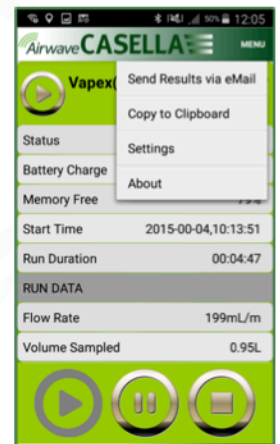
50% 12:05

Airwave CASELLA

MENU

Vapex(

Send Results via eMail

Copy to Clipboard

Settings

About

Status

Battery Charge

Memory Free

Start Time 2015-00-04,10:13:51

Run Duration 00:04:47

RUN DATA

Flow Rate 199mL/m

Volume Sampled 0.95L